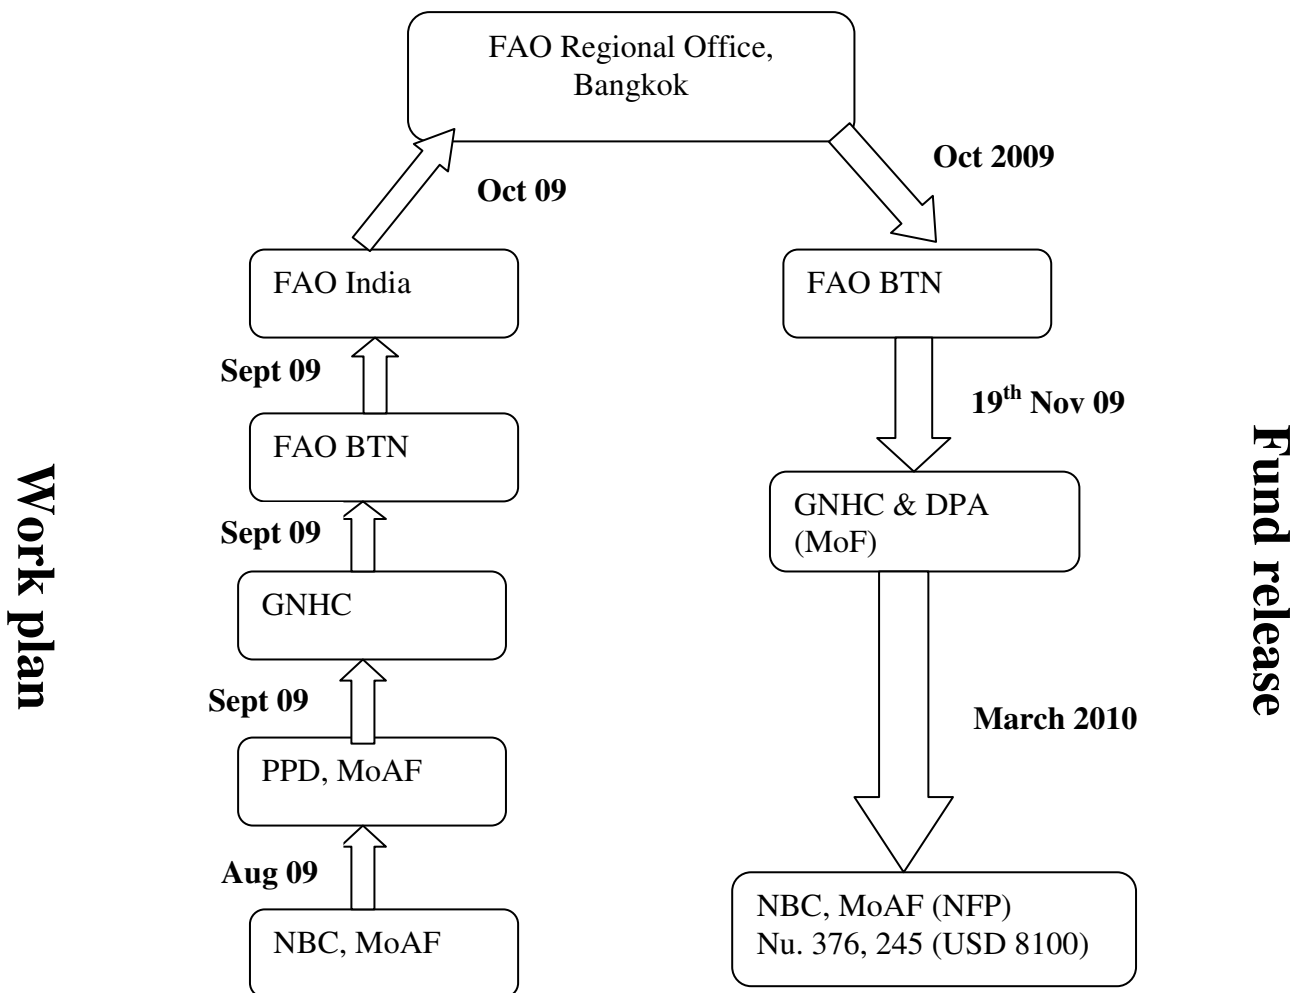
FAO Regional Office, Bangkok

Oct 09

Oct 2009

FAO India

FAO BTN

Sept 09

$19^{th}$ Nov 09

FAO BTN

Work plan

Fund release

GNHC & DPA (MoF)

Sept 09

GNHC

Sept 09

March 2010

PPD, MoAF

Aug 09

NBC, MoAF

NBC, MoAF (NFP) Nu. 376, 245 (USD 8100)